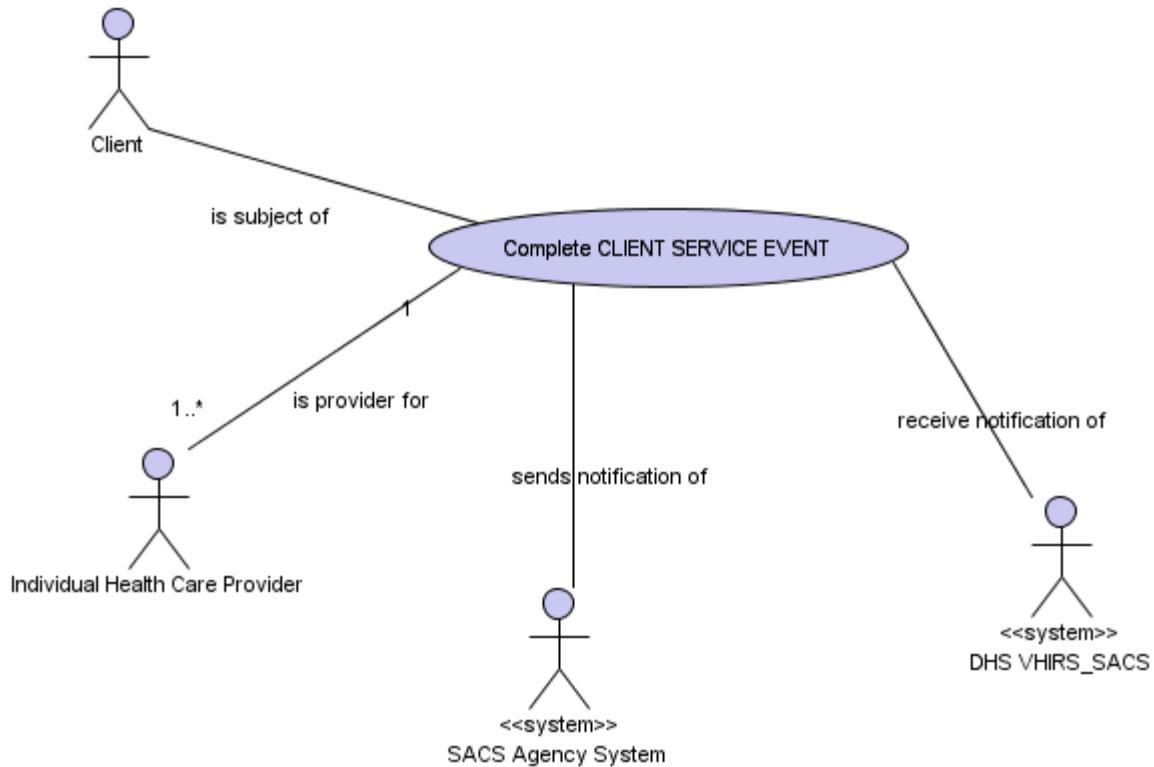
Client

is subject of

Complete CLIENT SERVICE EVENT

1

1..*

is provider for

Individual Health Care Provider

sends notification of

<<system>>
SACS Agency System

receive notification of

<<system>>
DHS VHIRS_SACS